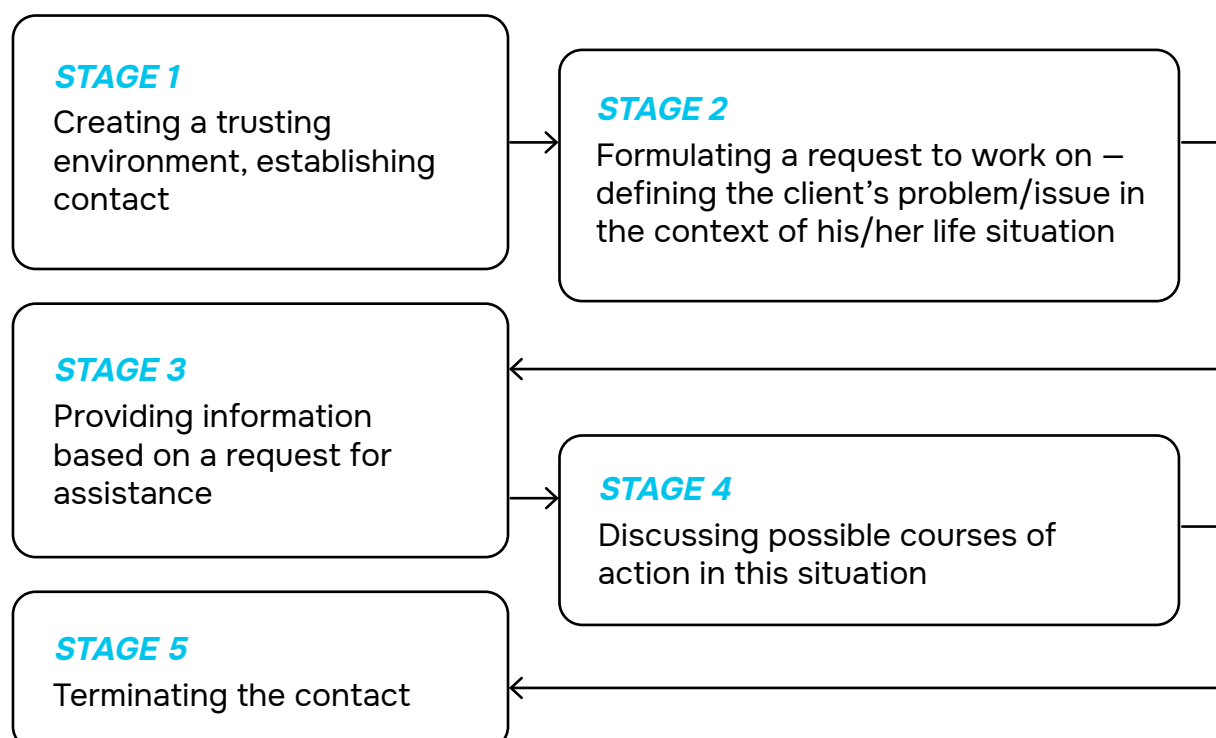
STAGE 1
Creating a trusting environment, establishing contact

STAGE 2
Formulating a request to work on — defining the client’s problem/issue in the context of his/her life situation

STAGE 3
Providing information based on a request for assistance

STAGE 4
Discussing possible courses of action in this situation

STAGE 5
Terminating the contact